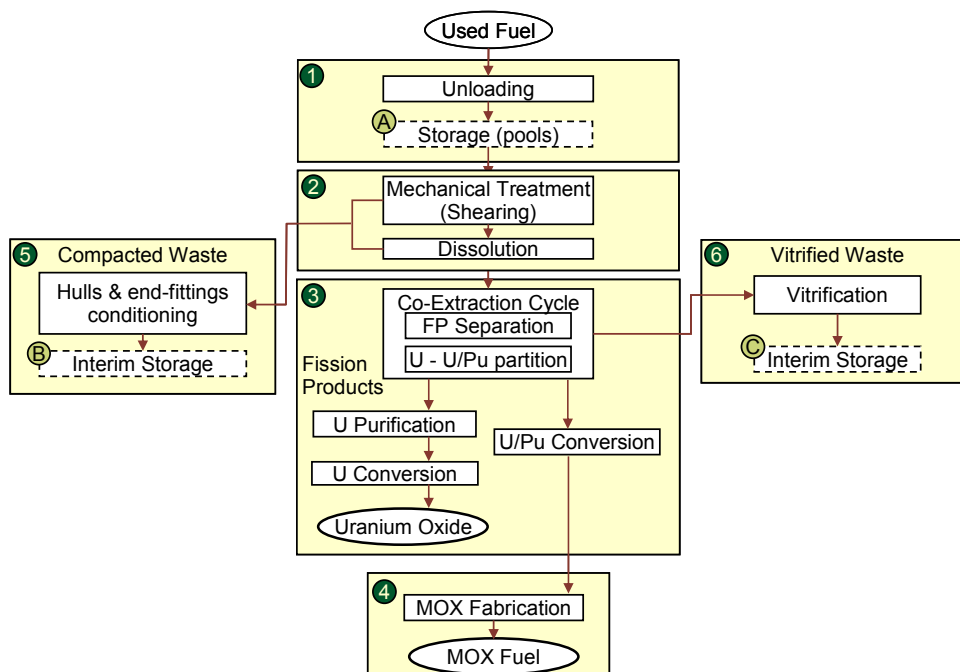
Used Fuel

1
Unloading
A Storage (pools)

2
Mechanical Treatment (Shearing)
Dissolution

5 Compacted Waste
Hulls & end-fittings conditioning
B Interim Storage

3
Co-Extraction Cycle
FP Separation
U - U/Pu partition
Fission Products
U Purification
U Conversion
Uranium Oxide
U/Pu Conversion

6 Vitrified Waste
Vitrification
C Interim Storage

4
MOX Fabrication
MOX Fuel